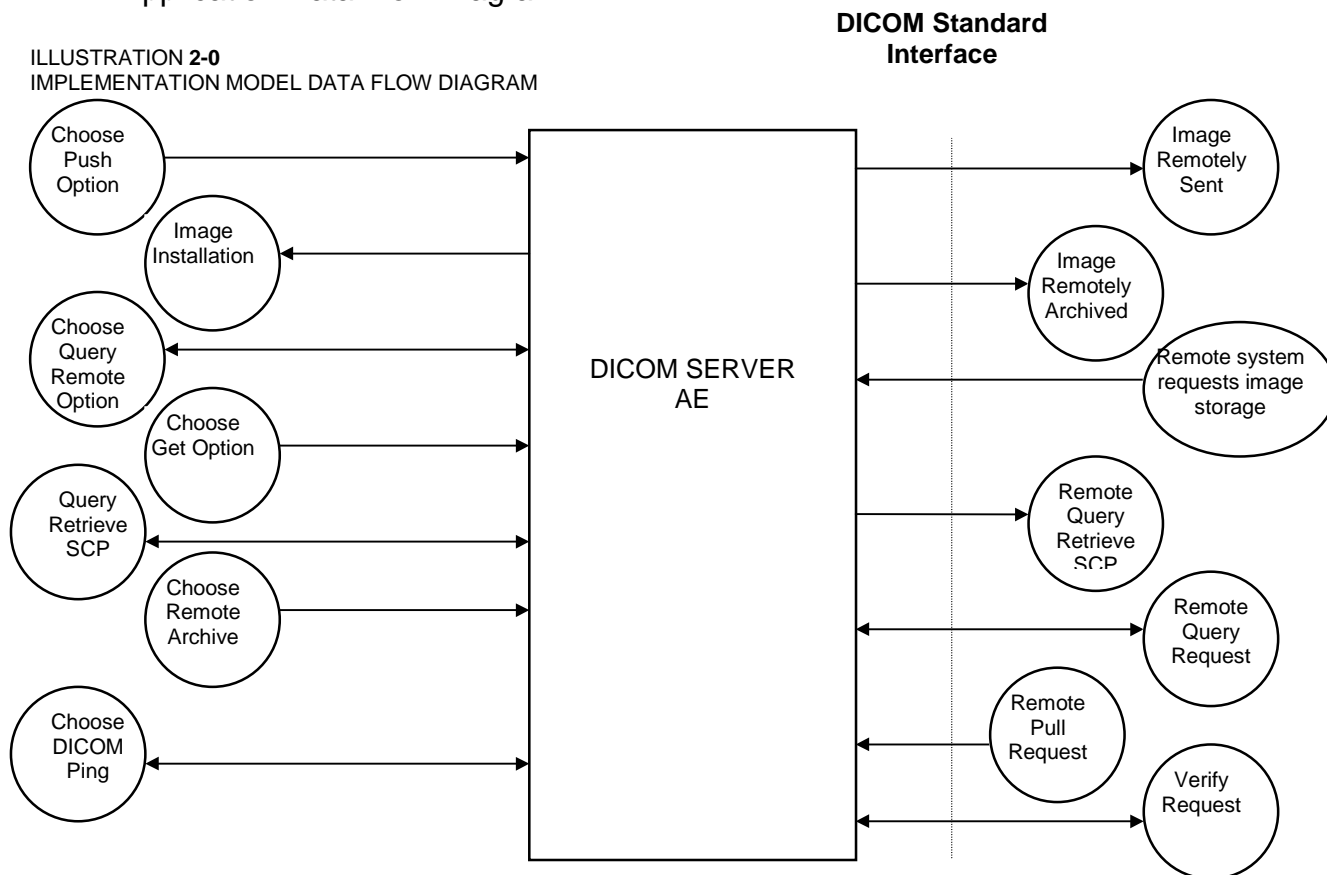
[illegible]

DICOM Standard Interface

ILLUSTRATION 2-0
IMPLEMENTATION MODEL DATA FLOW DIAGRAM

Choose Push Option

Image Installation

Choose Query Remote Option

Choose Get Option

Query Retrieve SCP

Choose Remote Archive

Choose DICOM Ping

DICOM SERVER AE

Image Remotely Sent

Image Remotely Archived

Remote system requests image storage

Remote Query Retrieve SCP

Remote Query Request

Remote Pull Request

Verify Request